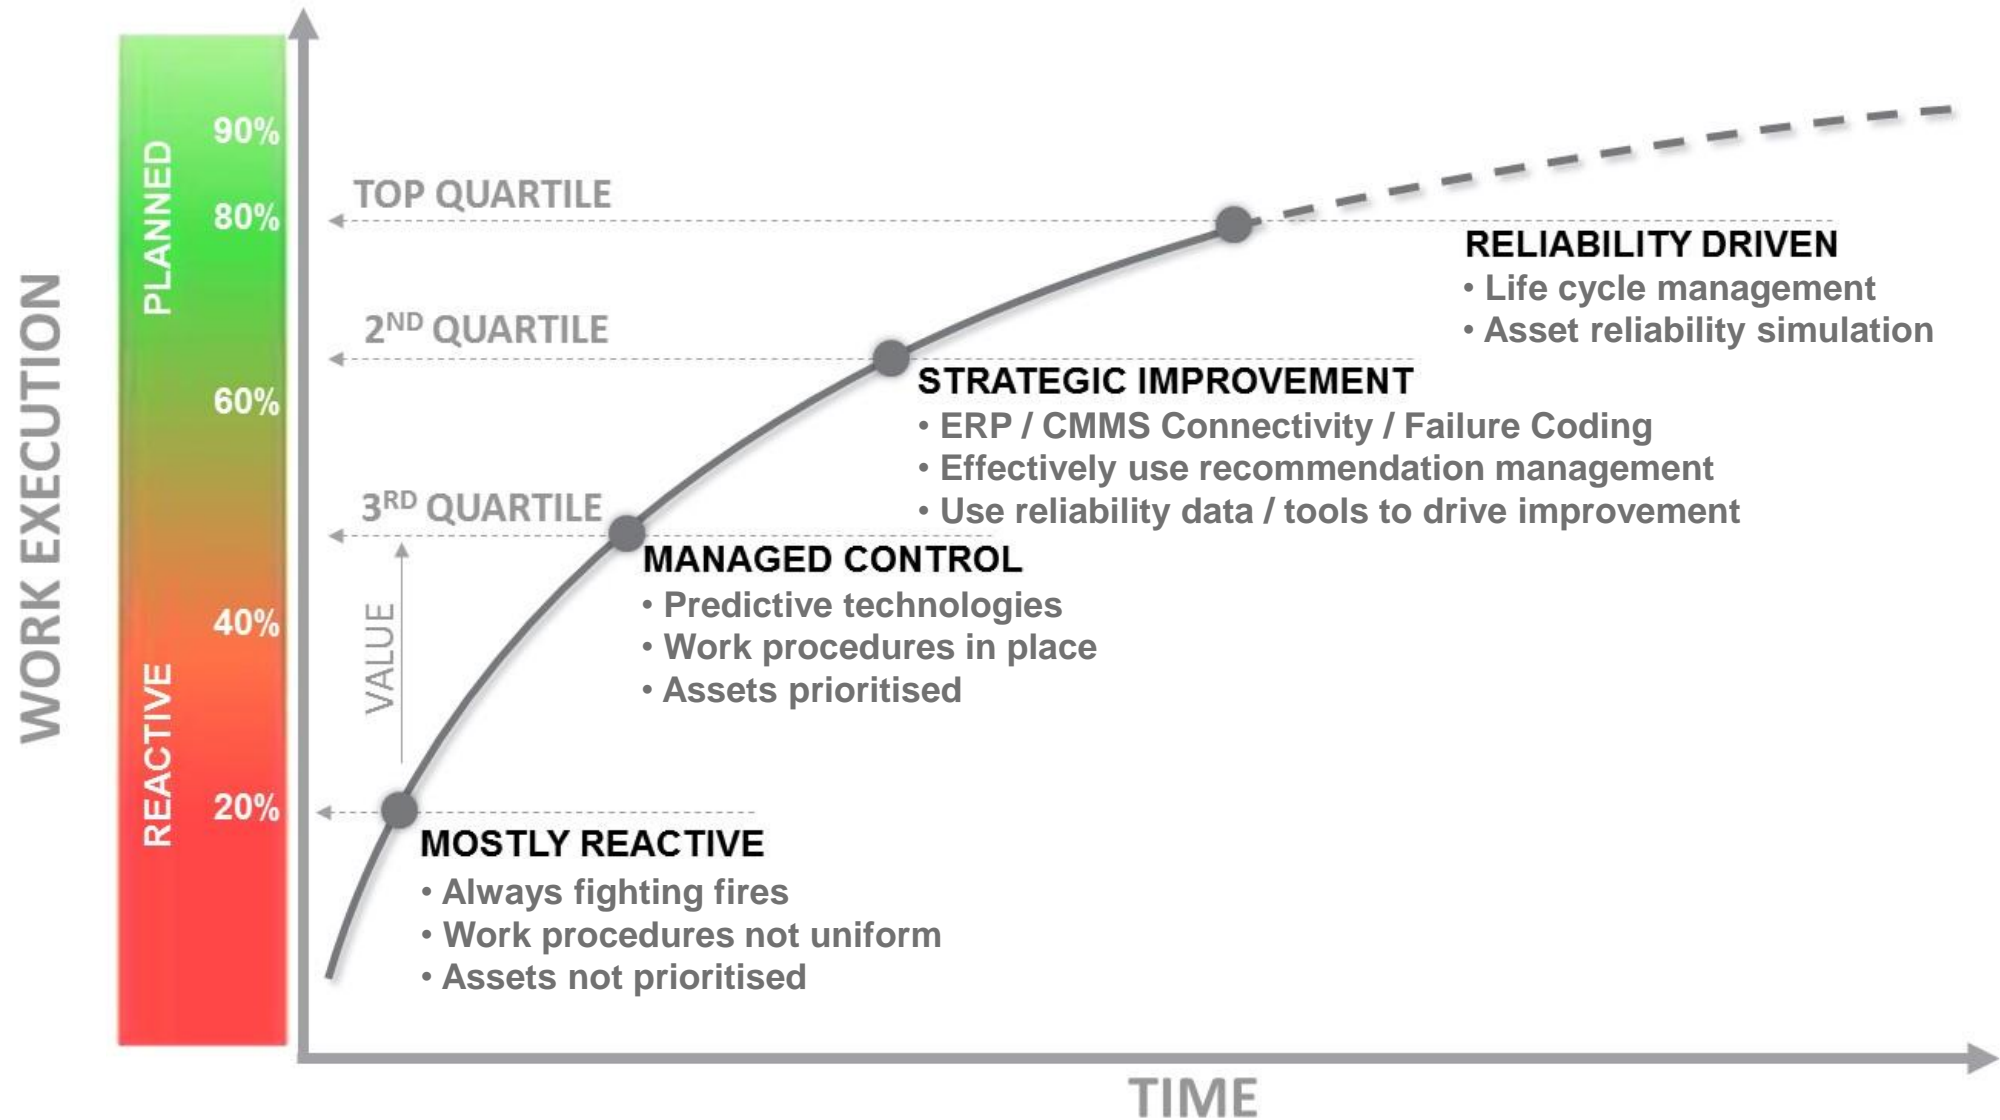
WORK EXECUTION

PLANNED

REACTIVE

90%

80%

60%

40%

20%

TOP QUARTILE

2ND QUARTILE

3RD QUARTILE

VALUE

RELIABILITY DRIVEN
• Life cycle management
• Asset reliability simulation

STRATEGIC IMPROVEMENT
• ERP / CMMS Connectivity / Failure Coding
• Effectively use recommendation management
• Use reliability data / tools to drive improvement

MANAGED CONTROL
• Predictive technologies
• Work procedures in place
• Assets prioritised

MOSTLY REACTIVE
• Always fighting fires
• Work procedures not uniform
• Assets not prioritised

TIME